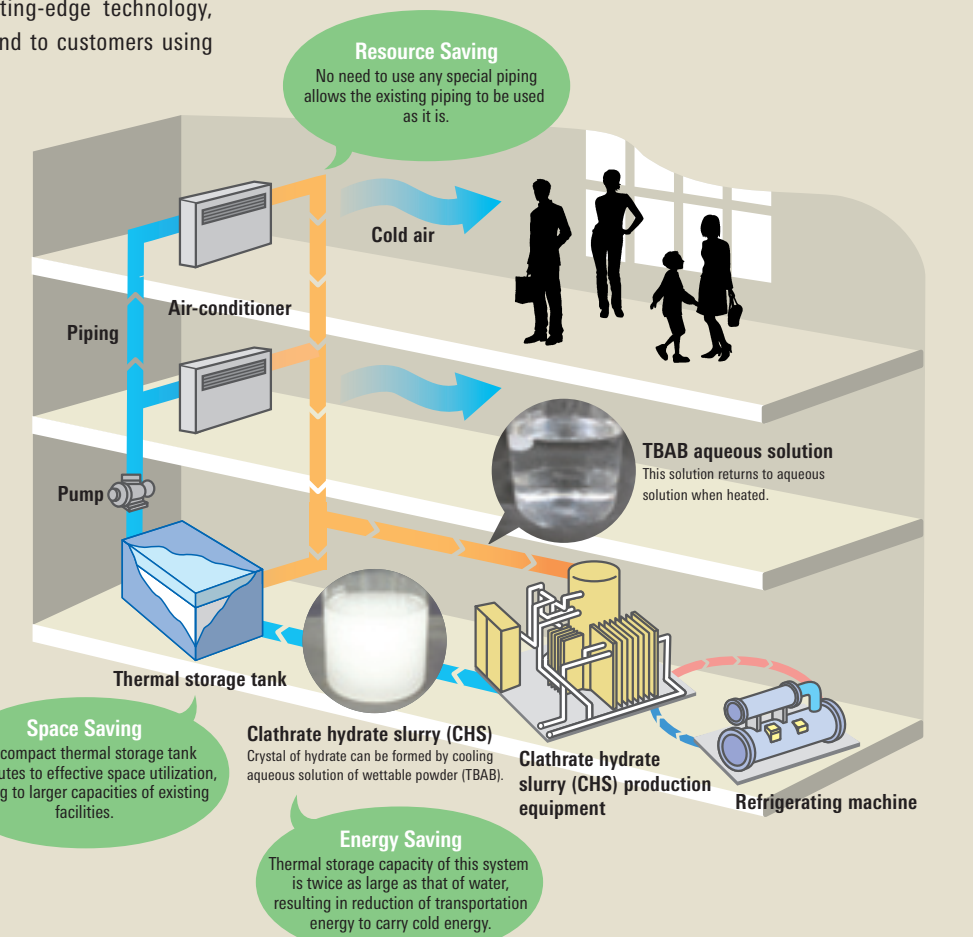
ting-edge technology, nd to customers using

Resource Saving
No need to use any special piping allows the existing piping to be used as it is.

Cold air

Air-conditioner

Piping

Pump

TBAB aqueous solution
This solution returns to aqueous solution when heated.

Thermal storage tank

Space Saving
compact thermal storage tank utes to effective space utilization, g to larger capacities of existing facilities.

Clathrate hydrate slurry (CHS)
Crystal of hydrate can be formed by cooling aqueous solution of wettable powder (TBAB).

Clathrate hydrate slurry (CHS) production equipment

Refrigerating machine

Energy Saving
Thermal storage capacity of this system is twice as large as that of water, resulting in reduction of transportation energy to carry cold energy.